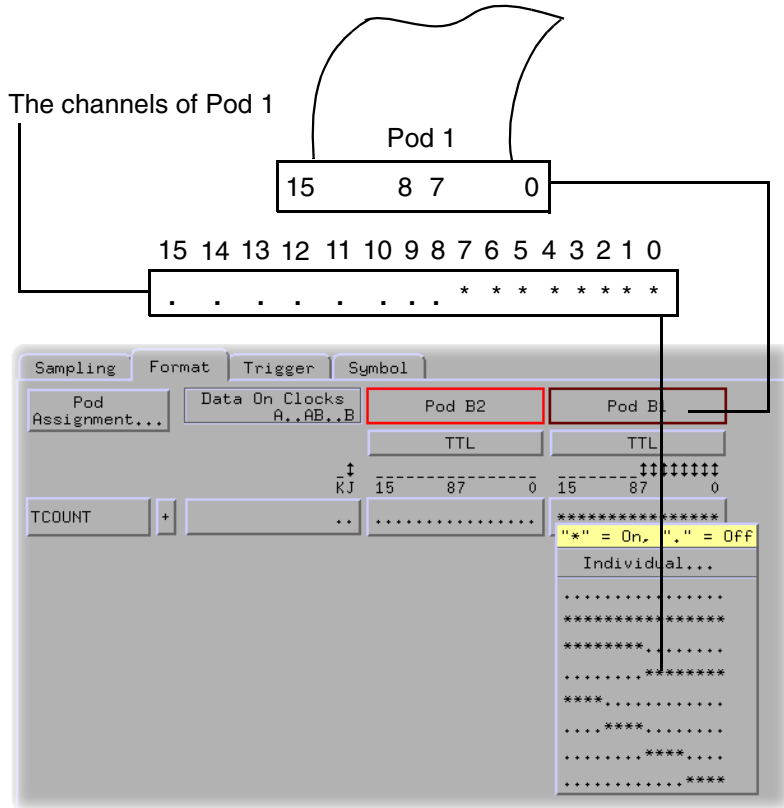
The channels of Pod 1

Pod 1

15 8 7 0

15 14 13 12 11 10 9 8 7 6 5 4 3 2 1 0

. . . . . . . . * * * * * * * *

Sampling Format Trigger Symbol

Pod Assignment...

Data On Clocks A..AB..B

Pod B2

Pod B1

TTL

TTL

KJ 15 87 0 15 87 0

TCOUNT

+

..

................

****************

"*" = On, "." = Off

Individual...

................

****************

********........

........********

****............

....****........

........****....

............****